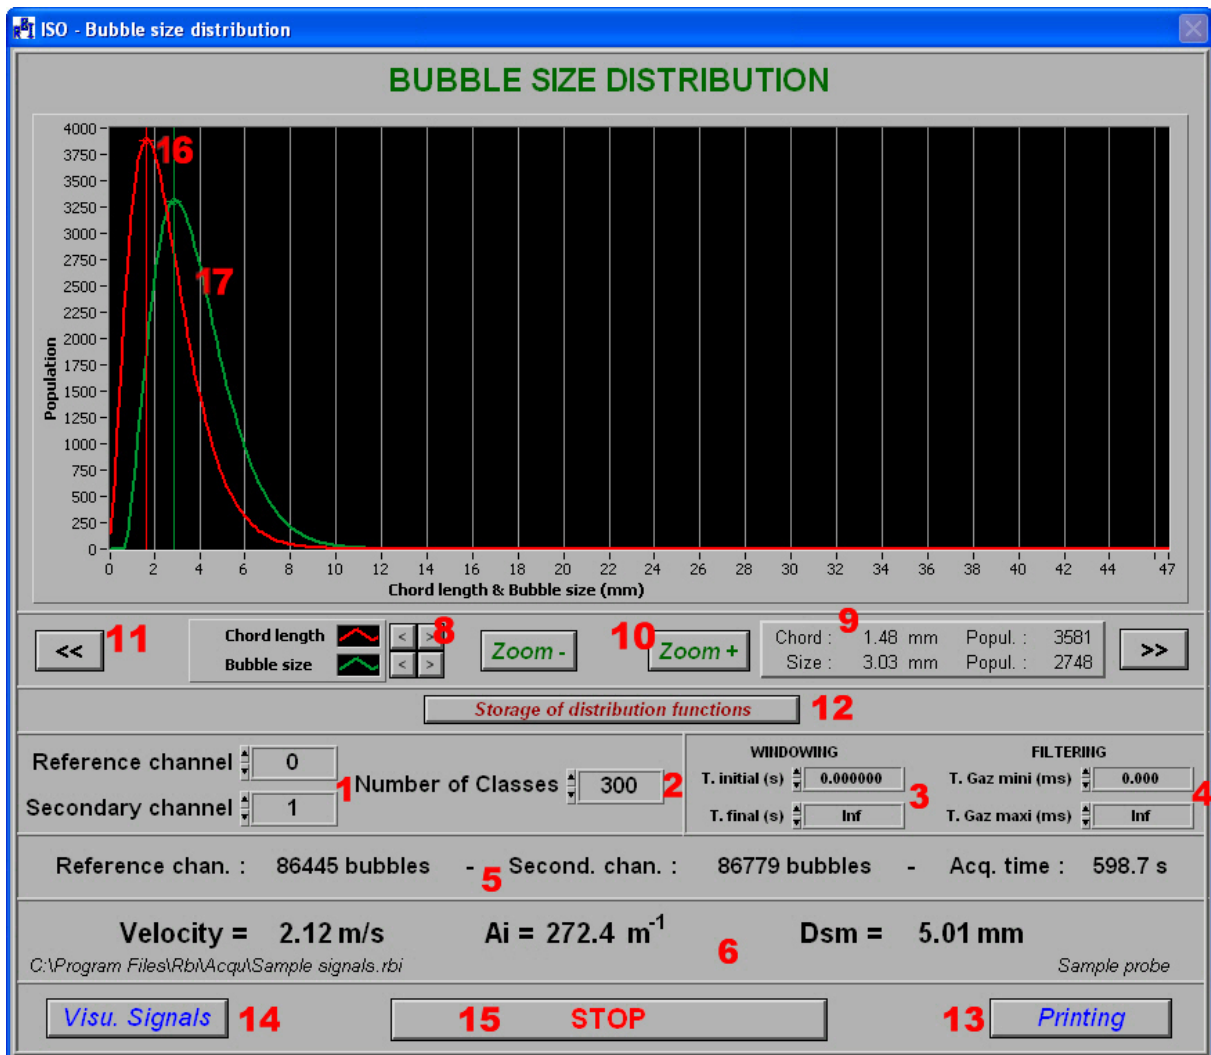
ISO - Bubble size distribution

BUBBLE SIZE DISTRIBUTION

4000
3750
3500
3250
3000
2750
2500
2250
2000
1750
1500
1250
1000
750
500
250
0

Population

16
17

0 2 4 6 8 10 12 14 16 18 20 22 24 26 28 30 32 34 36 38 40 42 44 47

Chord length & Bubble size (mm)

<< 11

Chord length
Bubble size

< > 8
< >

Zoom -

10 Zoom +

9
Chord : 1.48 mm Popul. : 3581
Size : 3.03 mm Popul. : 2748

>>

Storage of distribution functions 12

Reference channel 0
Secondary channel 1

1 Number of Classes 300 2

WINDOWING
T. initial (s) 0.000000
T. final (s) Inf
3

FILTERING
T. Gaz mini (ms) 0.000
T. Gaz maxi (ms) Inf
4

Reference chan. : 86445 bubbles - 5 Second. chan. : 86779 bubbles - Acq. time : 598.7 s

Velocity = 2.12 m/s Ai = 272.4 $m^{-1}$ 6 Dsm = 5.01 mm

C:\Program Files\Rbi\Acqui\Sample signals.rbi

Sample probe

Visu. Signals 14

15 STOP

13 Printing